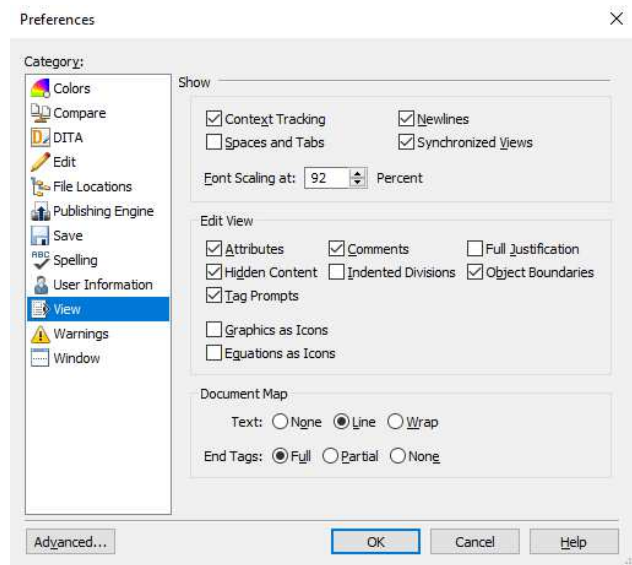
Preferences

Category:
Colors
Compare
DITA
Edit
File Locations
Publishing Engine
Save
Spelling
User Information
View
Warnings
Window

Show
Context Tracking
Newlines
Spaces and Tabs
Synchronized Views
Font Scaling at: 92 Percent

Edit View
Attributes
Comments
Full Justification
Hidden Content
Indented Divisions
Object Boundaries
Tag Prompts
Graphics as Icons
Equations as Icons

Document Map
Text: None Line Wrap
End Tags: Full Partial None

Advanced...
OK
Cancel
Help